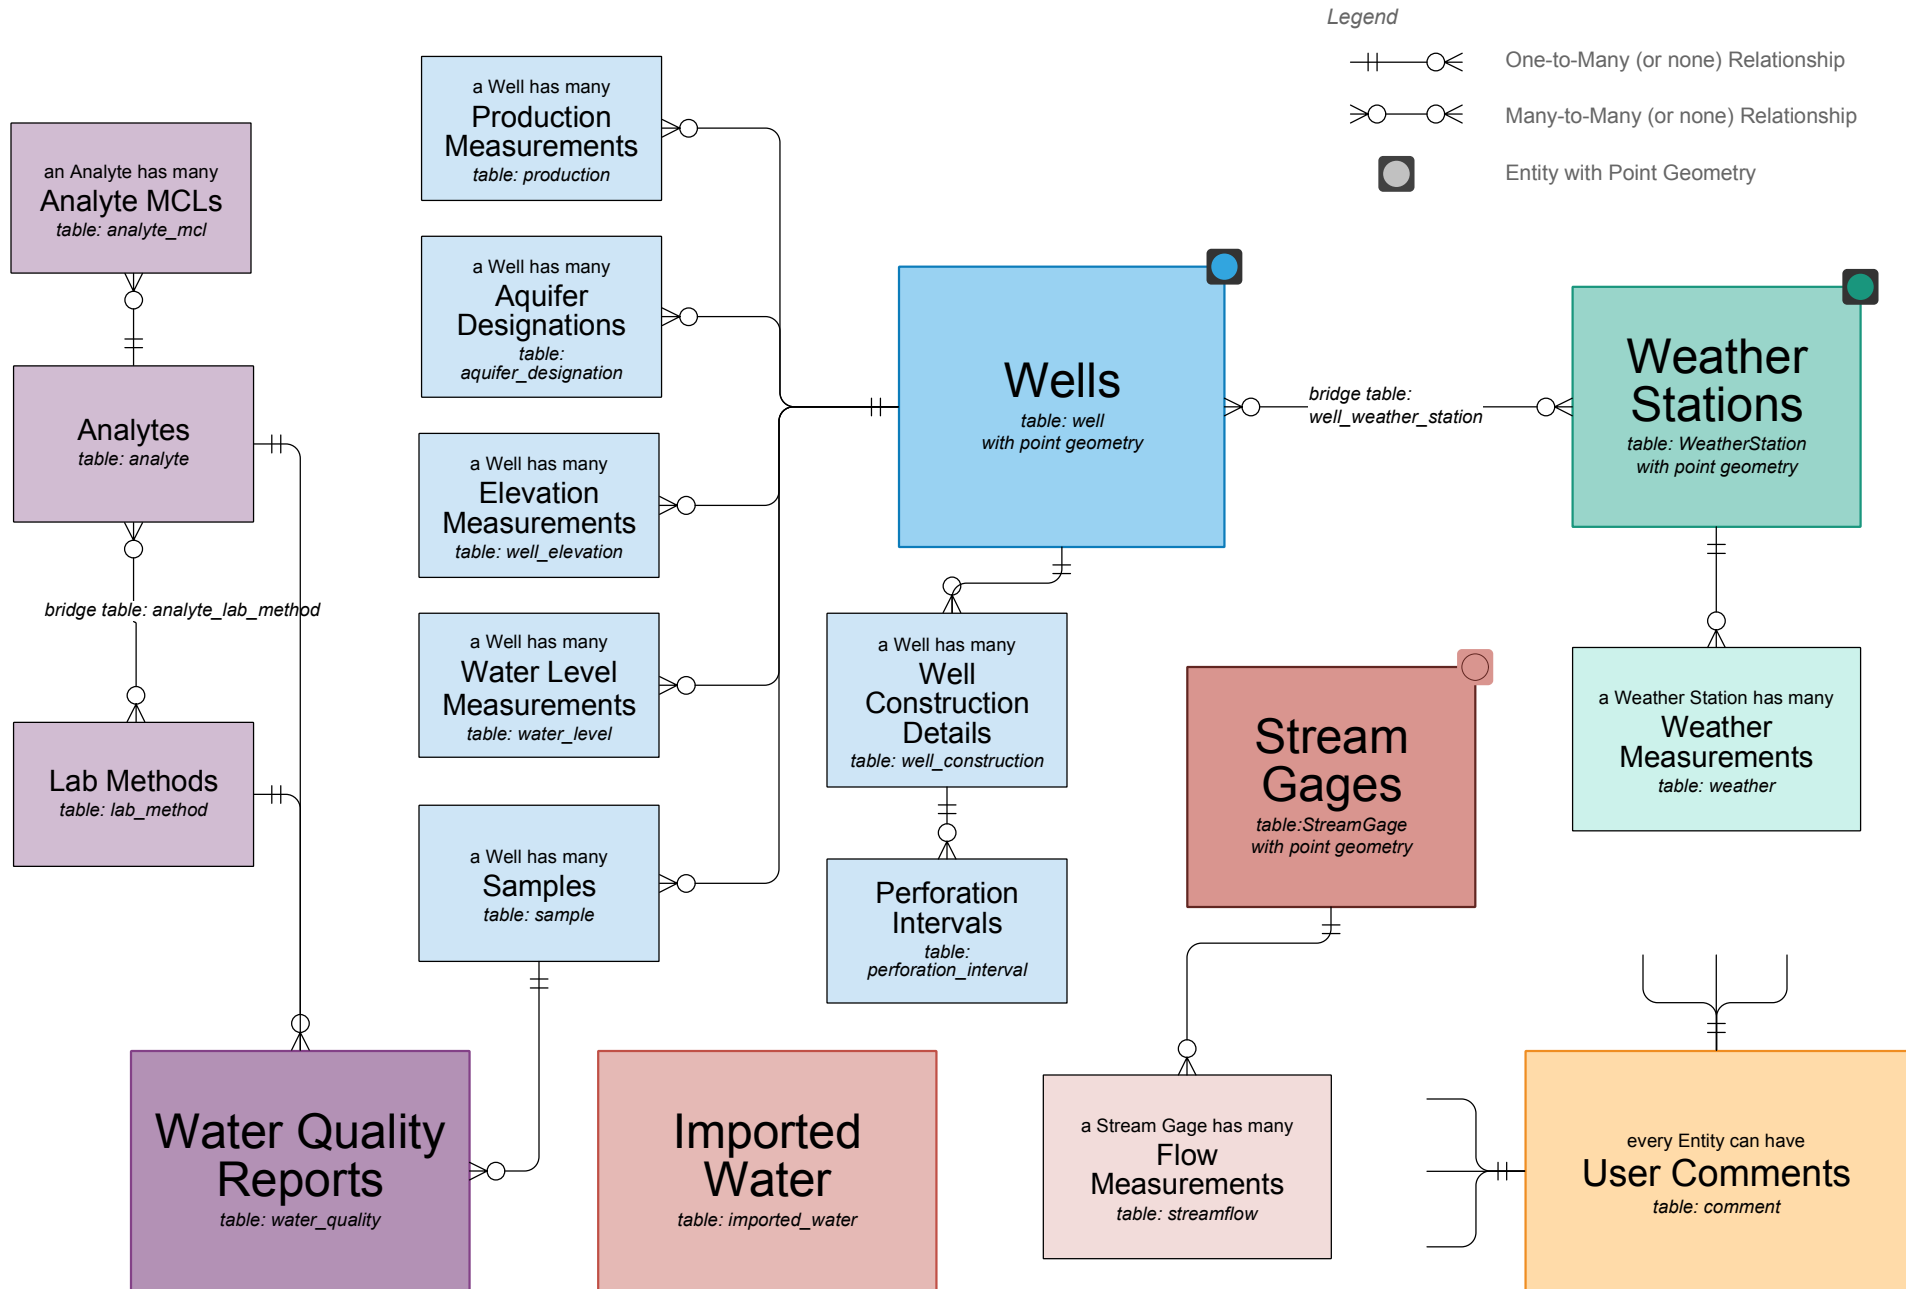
Legend

One-to-Many (or none) Relationship

Many-to-Many (or none) Relationship

Entity with Point Geometry

an Analyte has many
Analyte MCLs
table: analyte_mcl

Analytes
table: analyte

bridge table: analyte_lab_method

Lab Methods
table: lab_method

a Well has many
Production Measurements
table: production

a Well has many
Aquifer Designations
table: aquifer_designation

a Well has many
Elevation Measurements
table: well_elevation

a Well has many
Water Level Measurements
table: water_level

a Well has many
Samples
table: sample

Wells
table: well
with point geometry

bridge table: well_weather_station

Weather Stations
table: WeatherStation
with point geometry

a Well has many
Well Construction Details
table: well_construction

Perforation Intervals
table: perforation_interval

Stream Gages
table:StreamGage
with point geometry

a Weather Station has many
Weather Measurements
table: weather

Water Quality Reports
table: water_quality

Imported Water
table: imported_water

a Stream Gage has many
Flow Measurements
table: streamflow

every Entity can have
User Comments
table: comment